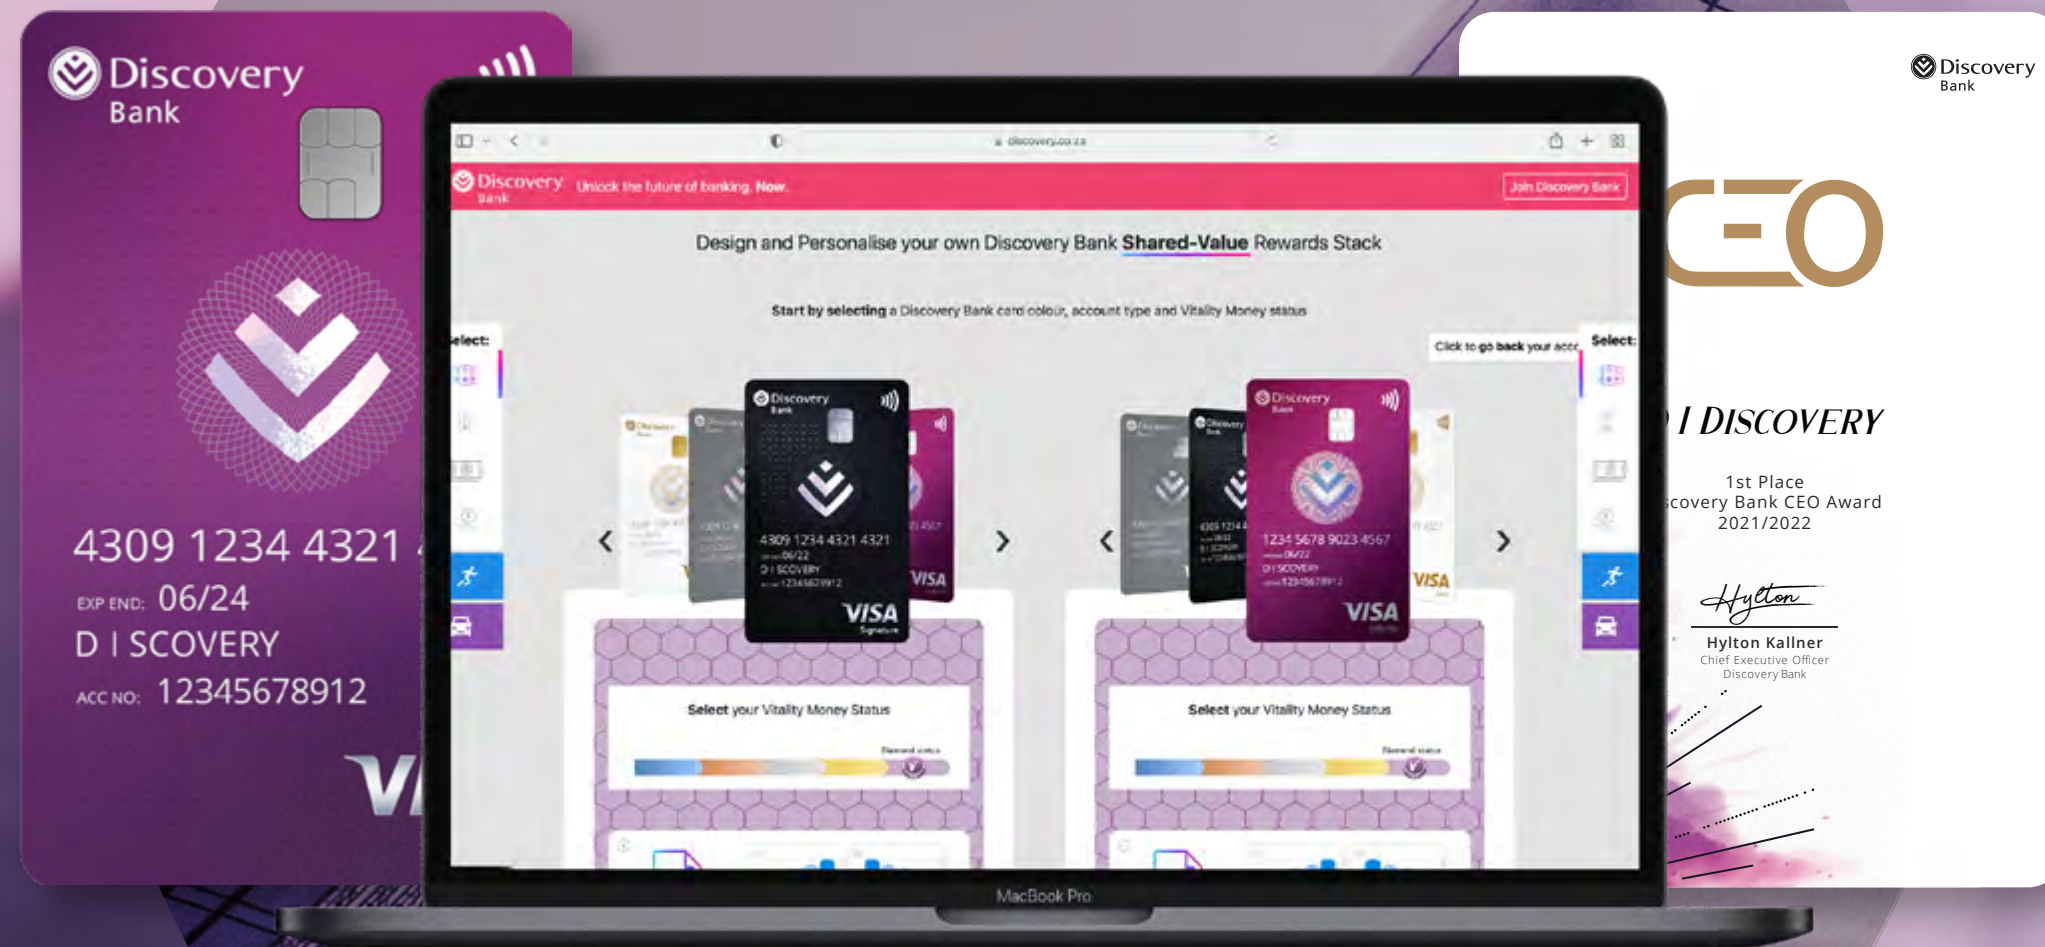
Discovery Bank

4309 1234 4321 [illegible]
EXP END: 06/24
D I SCOVERY
ACC NO: 12345678912
V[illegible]

discovery.co.za

Discovery Bank Unlock the future of banking. Now. Join Discovery Bank

Design and Personalise your own Discovery Bank Shared-Value Rewards Stack

Start by selecting a Discovery Bank card colour, account type and Vitality Money status

Select:

Click to go back your acc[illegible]

Select:

Discovery Bank
4309 1234 4321 4321
06/22
D I SCOVERY
12345678912
VISA Signature

Discovery Bank
1234 5678 9023 4567
06/22
D I SCOVERY
12345678912
VISA

VISA

Select your Vitality Money Status

Select your Vitality Money Status

MacBook Pro

Discovery Bank

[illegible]EO

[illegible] I DISCOVERY

1st Place
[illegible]covery Bank CEO Award
2021/2022

Hylton
Hylton Kallner
Chief Executive Officer
Discovery Bank